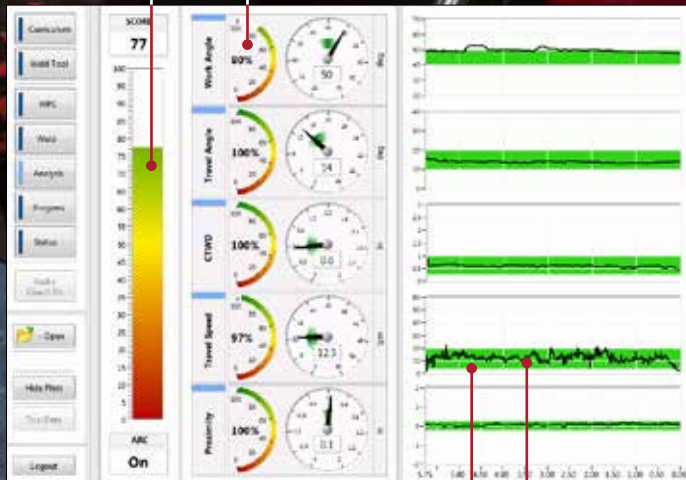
Curriculum
Weld Tool
WPS
Weld
Analysis
Progress
Status
Open
Hide Plots
Logout

SCORE
77

100
90
85
80
75
70
65
60
55
50
45
40
35
30
25
20
15
10
5
0

ARC
On

Work Angle
89%
50
Deg

Travel Angle
100%
34
Deg

CTWD
100%
0.6
in

Travel Speed
97%
12.3
ipm

Proximity
100%
0.1
in